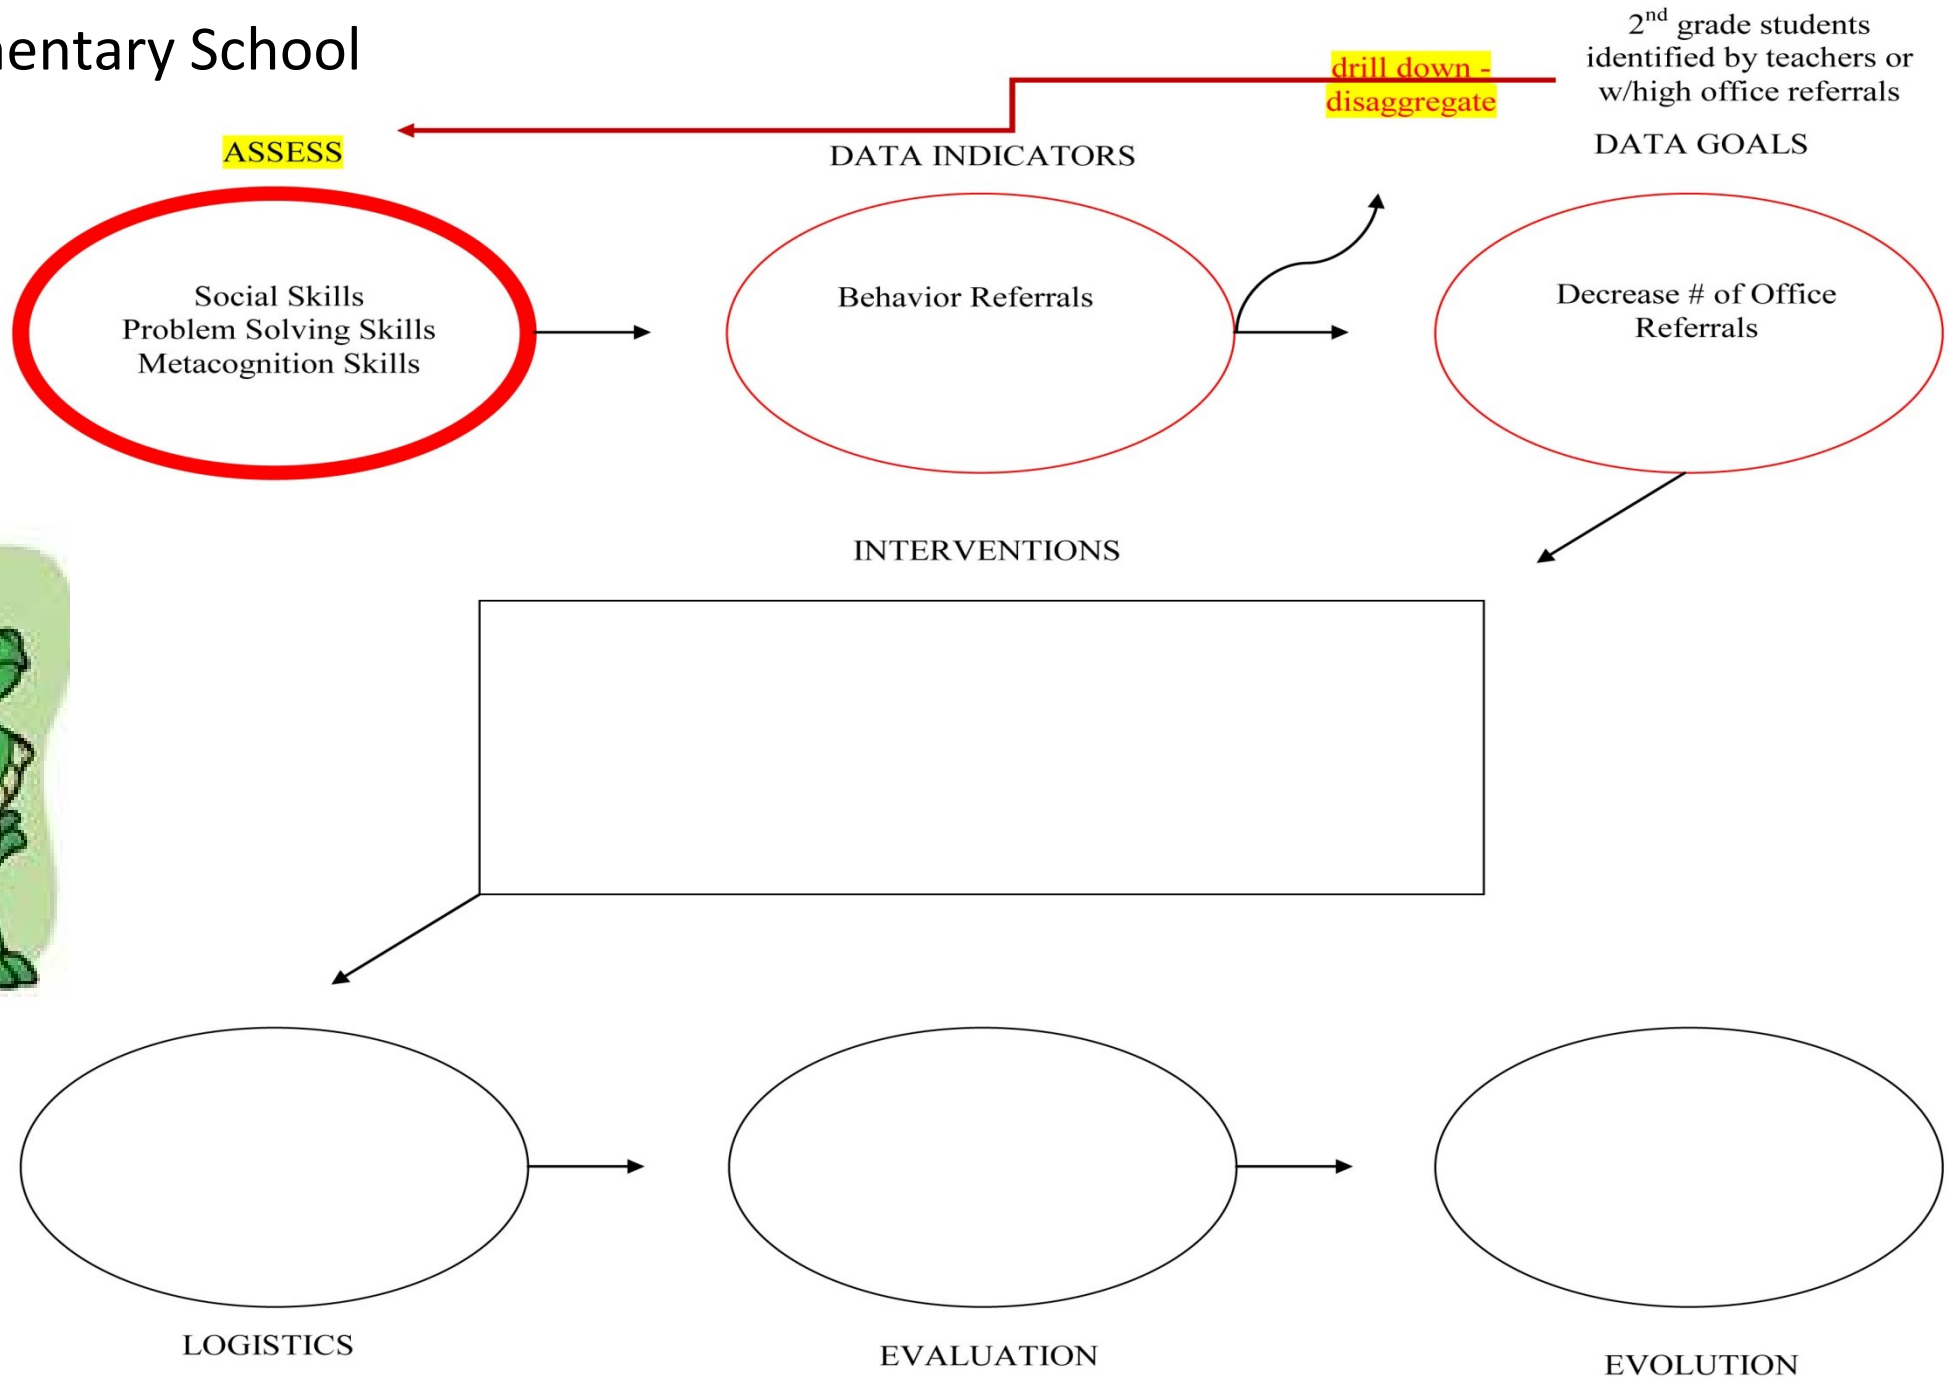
entary School

drill down - disaggregate

$2^{nd}$ grade students identified by teachers or w/high office referrals

ASSESS

DATA INDICATORS

DATA GOALS

Social Skills
Problem Solving Skills
Metacognition Skills

Behavior Referrals

Decrease # of Office Referrals

INTERVENTIONS

LOGISTICS

EVALUATION

EVOLUTION